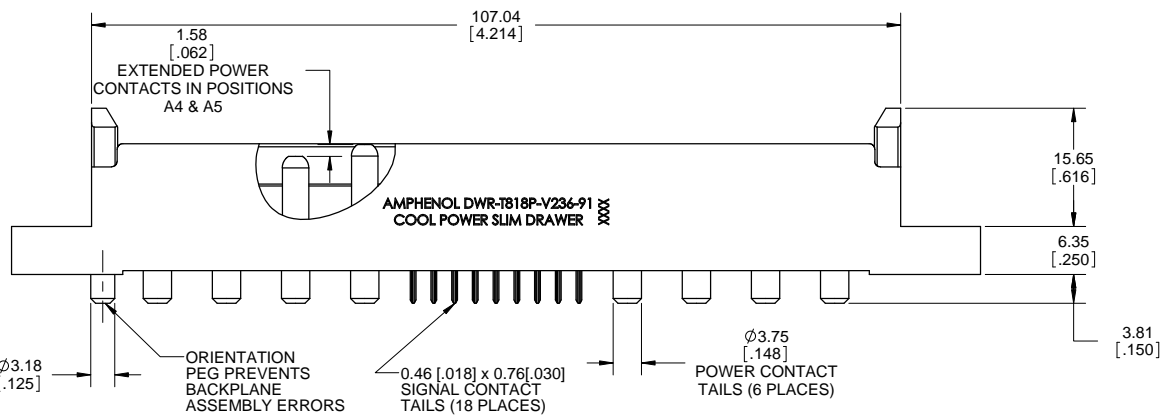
107.04
[4.214]

1.58
[.062]

EXTENDED POWER CONTACTS IN POSITIONS A4 & A5

15.65
[.616]

AMPHENOL DWR-T818P-V236-91 XXX
COOL POWER SLIM DRAWER

6.35
[.250]

3.81
[.150]

$\varnothing$3.18
[.125]

ORIENTATION PEG PREVENTS BACKPLANE ASSEMBLY ERRORS

0.46 [.018] x 0.76[.030]
SIGNAL CONTACT TAILS (18 PLACES)

$\varnothing$3.75
[.148]
POWER CONTACT TAILS (6 PLACES)